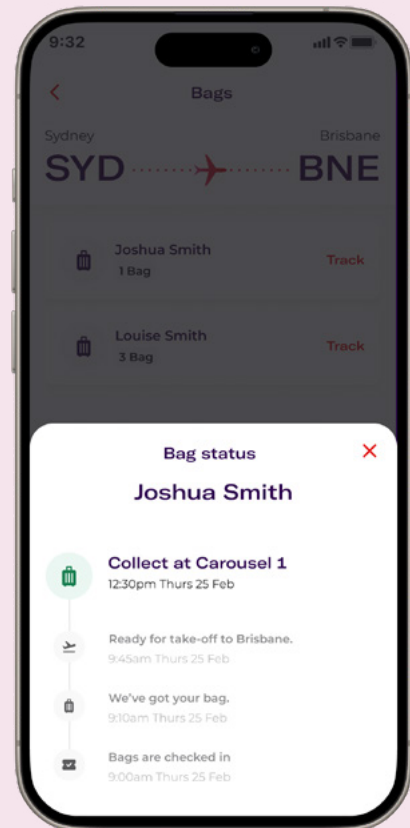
9:32

Bags

Sydney
SYD

Brisbane
BNE

Joshua Smith
1 Bag
Track

Louise Smith
3 Bag
Track

Bag status

Joshua Smith

Collect at Carousel 1
12:30pm Thurs 25 Feb

Ready for take-off to Brisbane.
9:45am Thurs 25 Feb

We've got your bag.
9:10am Thurs 25 Feb

Bags are checked in
9:00am Thurs 25 Feb